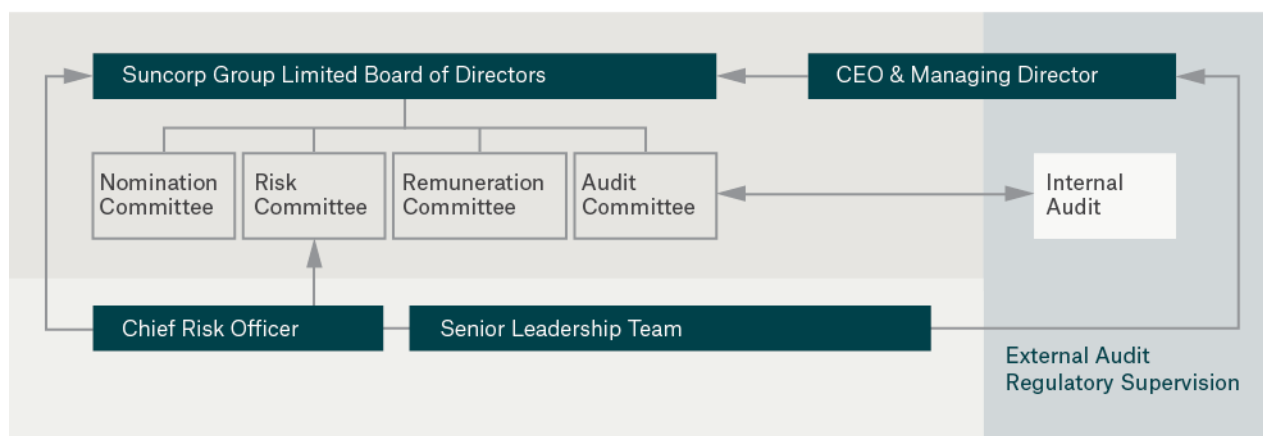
Suncorp Group Limited Board of Directors

CEO & Managing Director

Nomination Committee

Risk Committee

Remuneration Committee

Audit Committee

Internal Audit

Chief Risk Officer

Senior Leadership Team

External Audit
Regulatory Supervision